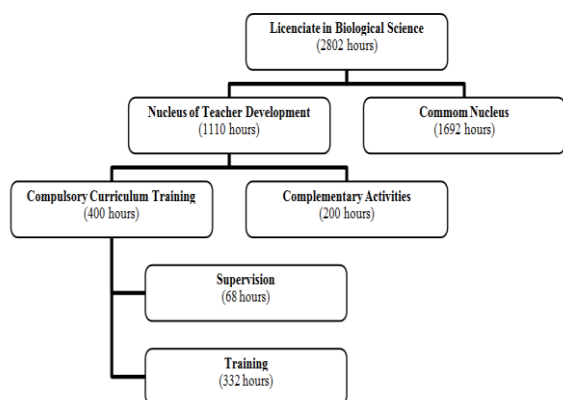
Licenciate in Biological Science
(2802 hours)

Nucleus of Teacher Development
(1110 hours)

Commom Nucleus
(1692 hours)

Compulsory Curriculum Training
(400 hours)

Complementary Activities
(200 hours)

Supervision
(68 hours)

Training
(332 hours)